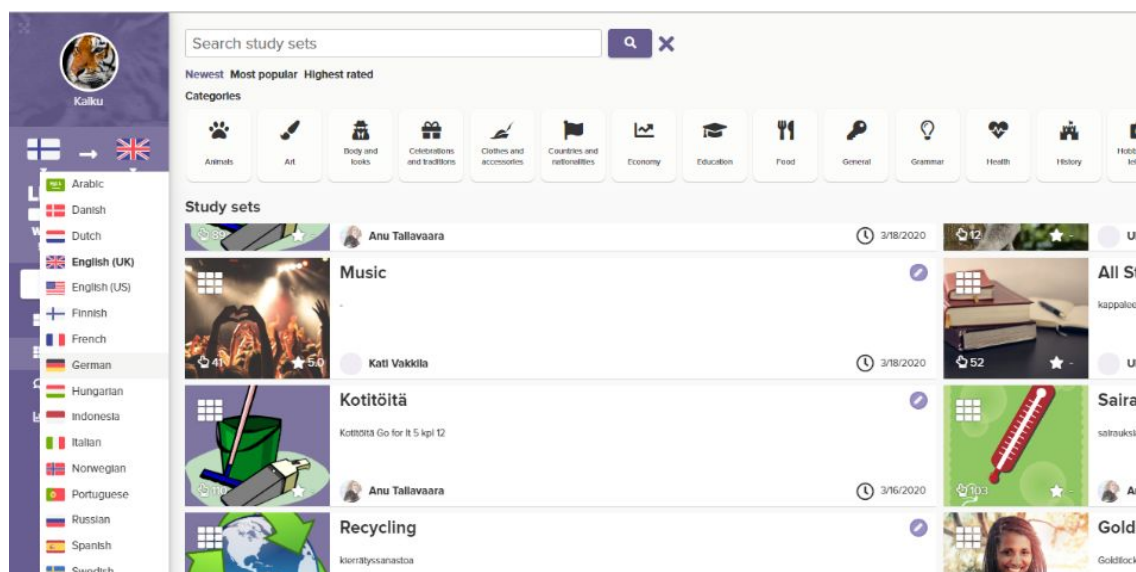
Kalku

Arabic
Danish
Dutch
English (UK)
English (US)
Finnish
French
German
Hungarian
Indonesia
Italian
Norwegian
Portuguese
Russian
Spanish
Swedish

Search study sets

Newest Most popular Highest rated

Categories

Animals
Art
Body and looks
Celebrations and traditions
Clothes and accessories
Countries and nationalities
Economy
Education
Food
General
Grammar
Health
History
Hobb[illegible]

Study sets

89
Anu Tallavaara
3/18/2020

12

Music
-
41 5.0
Kati Vakkila
3/18/2020

All St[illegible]
kappalee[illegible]
52

Kotitöitä
Kotitöitä Go for It 5 kpl 12
Anu Tallavaara
3/16/2020

Saira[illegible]
sairauksi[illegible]
103

Recycling
kierrätyssanastoa

Gold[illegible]
Goldilock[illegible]